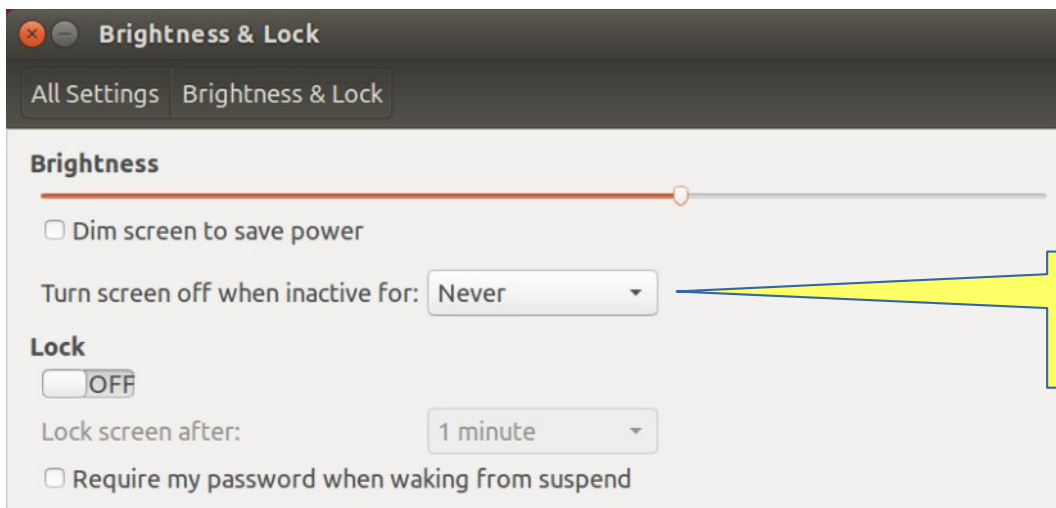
Brightness & Lock

All Settings | Brightness & Lock

Brightness

☐ Dim screen to save power

Turn screen off when inactive for: Never

Lock

OFF

Lock screen after: 1 minute

☐ Require my password when waking from suspend